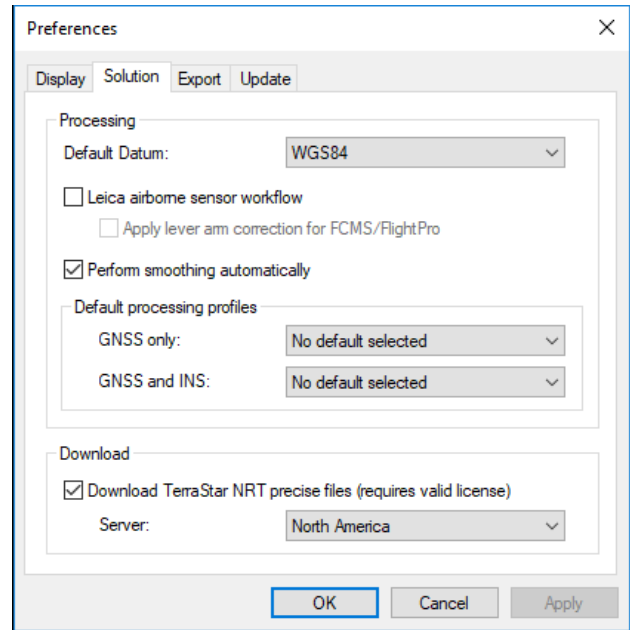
Preferences

Display | Solution | Export | Update

Processing

Default Datum: WGS84

Leica airborne sensor workflow

Apply lever arm correction for FCMS/FlightPro

Perform smoothing automatically

Default processing profiles

GNSS only: No default selected

GNSS and INS: No default selected

Download

Download TerraStar NRT precise files (requires valid license)

Server: North America

OK | Cancel | Apply